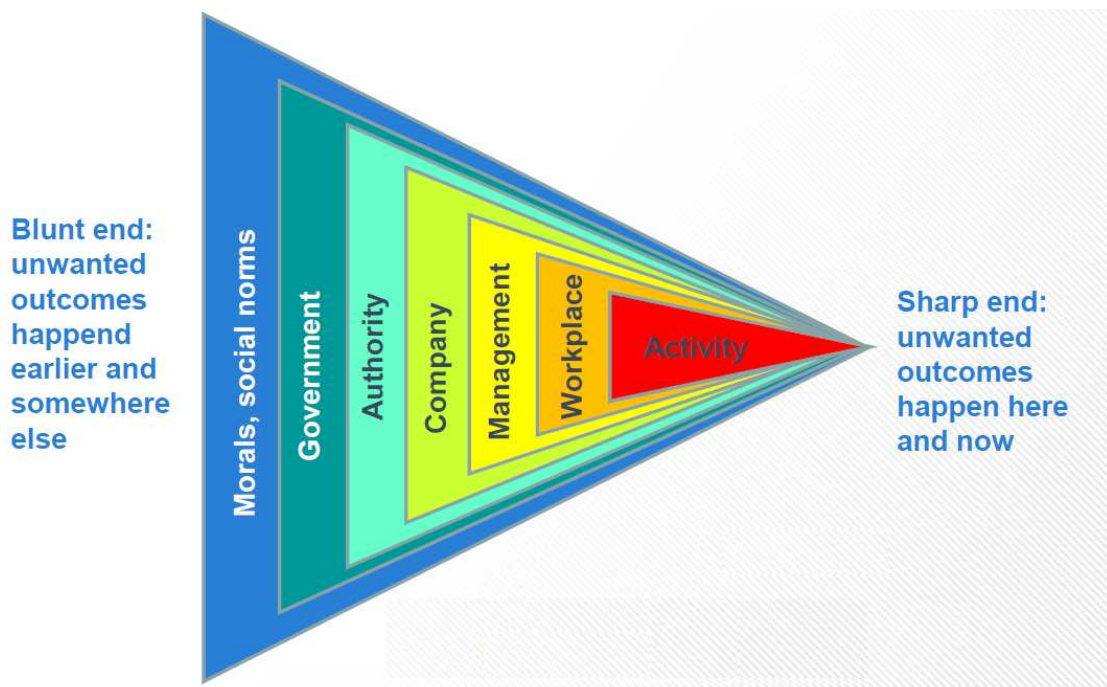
Blunt end: unwanted outcomes happend earlier and somewhere else

Morals, social norms

Government

Authority

Company

Management

Workplace

Activity

Sharp end: unwanted outcomes happen here and now